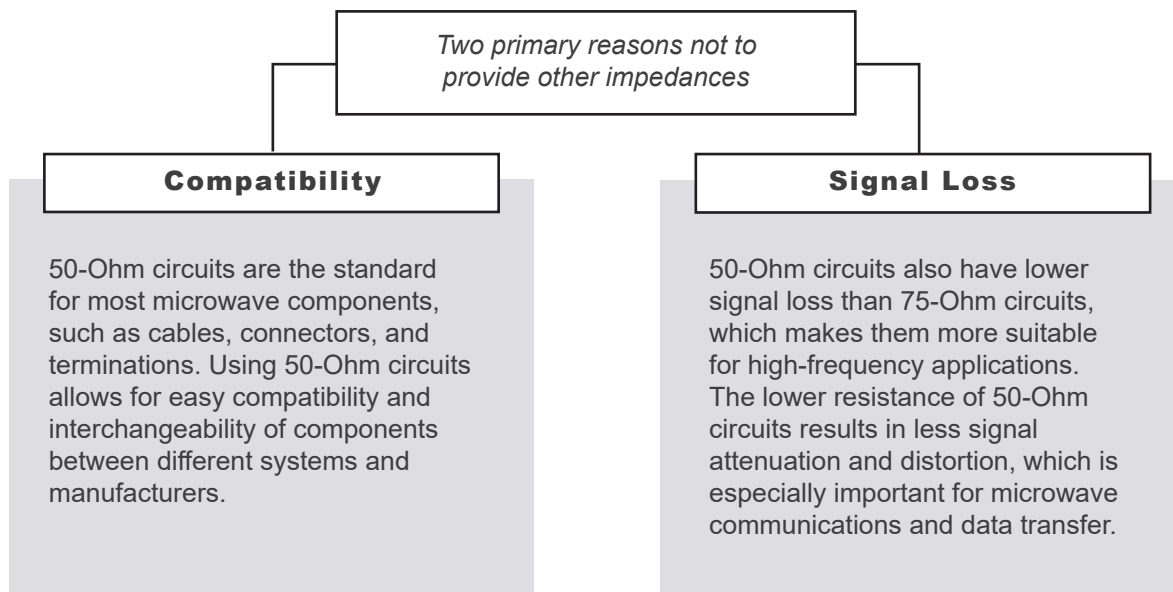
Two primary reasons not to provide other impedances

Compatibility

50-Ohm circuits are the standard for most microwave components, such as cables, connectors, and terminations. Using 50-Ohm circuits allows for easy compatibility and interchangeability of components between different systems and manufacturers.

Signal Loss

50-Ohm circuits also have lower signal loss than 75-Ohm circuits, which makes them more suitable for high-frequency applications. The lower resistance of 50-Ohm circuits results in less signal attenuation and distortion, which is especially important for microwave communications and data transfer.